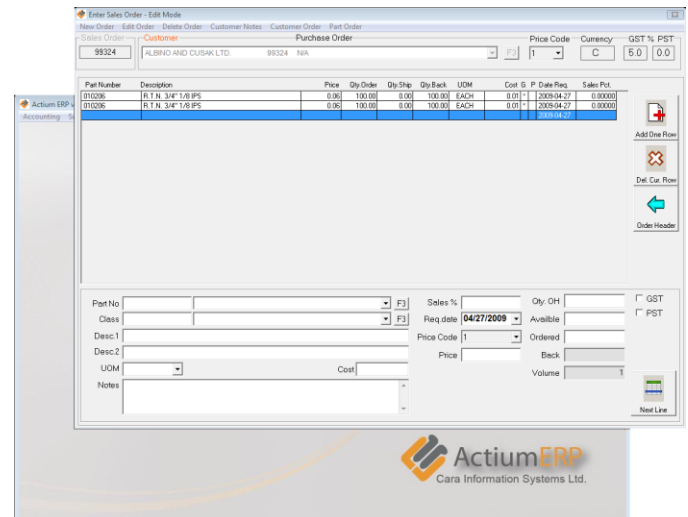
Enter Sales Order - Edit Mode

New Order Edit Order Delete Order Customer Notes Customer Order Part Order

Sales Order 99324

Customer ALBINO AND CUSAK LTD. 99324 N/A

Purchase Order

F3

Price Code 1

Currency C

GST % 5.0

PST 0.0

| Part Number | Description | Price | Qty.Order | Qty.Ship | Qty.Back | UOM | Cost | G | P | Date Req. | Sales Pct. |
|---|---|---|---|---|---|---|---|---|---|---|---|
| 010206 | R.T.N. 3/4" 1/8 IPS | 0.06 | 100.00 | 0.00 | 100.00 | EACH | 0.01 | * | | 2009-04-27 | 0.00000 |
| 010206 | R.T.N. 3/4" 1/8 IPS | 0.06 | 100.00 | 0.00 | 100.00 | EACH | 0.01 | * | | 2009-04-27 | 0.00000 |
| | | | | | | | | | | 2009-04-27 | |

Add One Row

Del. Cur. Row

Order Header

Actium ERP

Accounting

Part No F3

Class F3

Desc.1

Desc.2

UOM

Cost

Notes

Sales %

Req.date 04/27/2009

Price Code 1

Price

Qty. OH

Availble

Ordered

Back

Volume 1

GST

PST

Next Line

ActiumERP

Cara Information Systems Ltd.